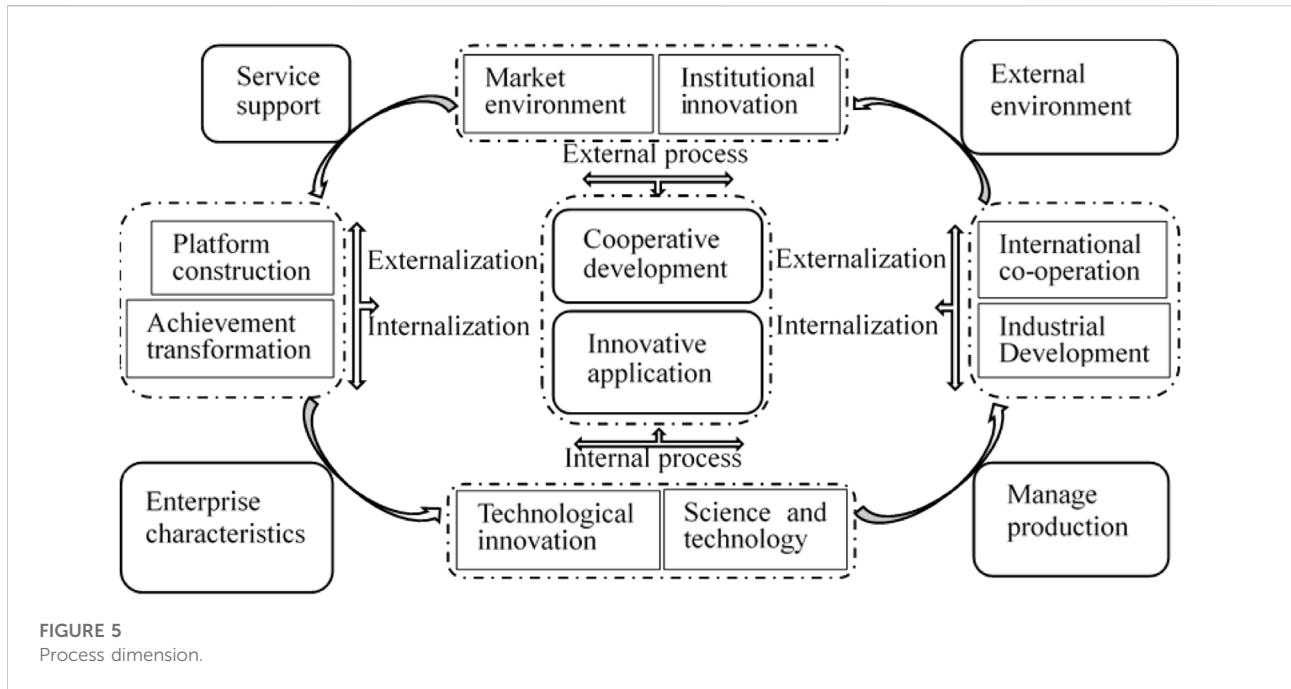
Service support

Market environment

Institutional innovation

External environment

External process

Platform construction

Achievement transformation

Externalization

Internalization

Cooperative development

Innovative application

Externalization

Internalization

International co-operation

Industrial Development

Internal process

Enterprise characteristics

Technological innovation

Science and technology

Manage production

FIGURE 5
Process dimension.